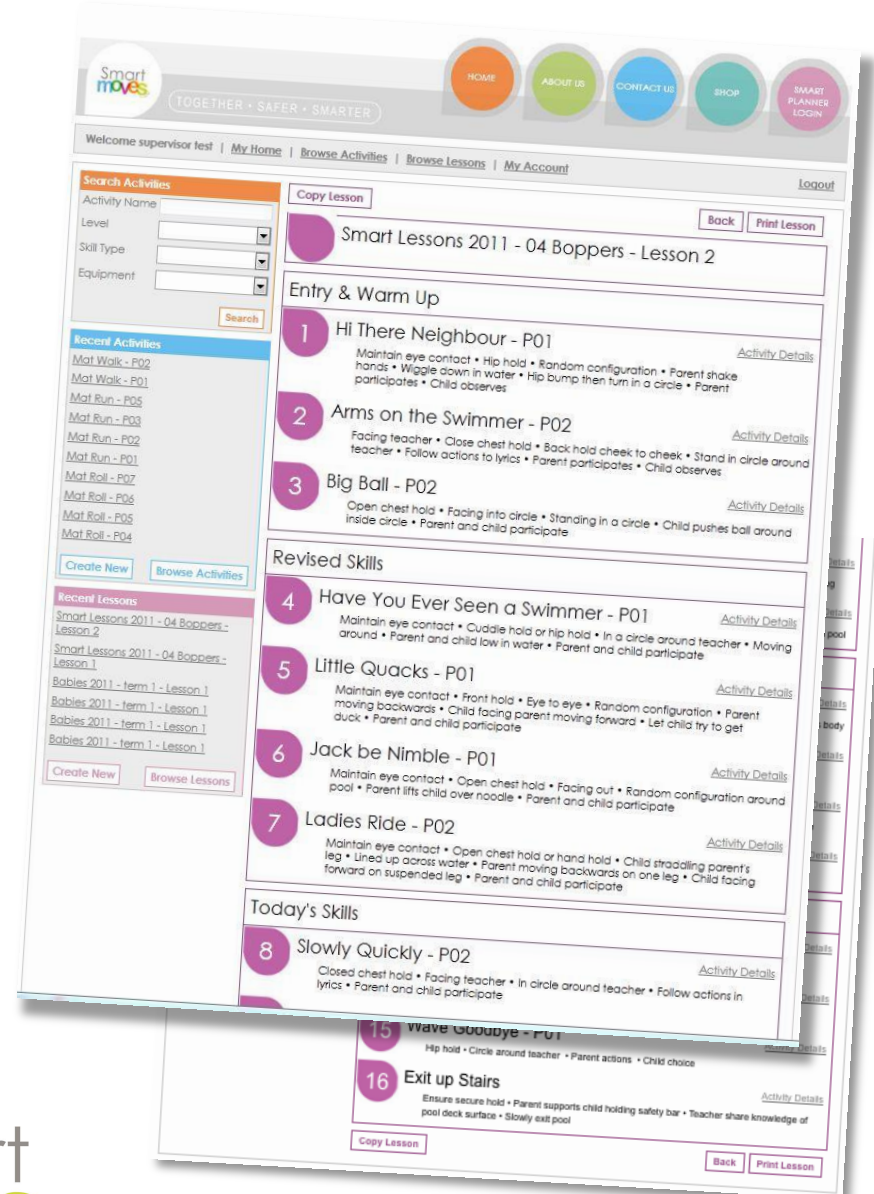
Smart moves

TOGETHER • SAFER • SMARTER

HOME ABOUT US CONTACT US SHOP SMART PLANNER LOGIN

Welcome supervisor test | My Home | Browse Activities | Browse Lessons | My Account

Logout

Search Activities
Activity Name
Level
Skill Type
Equipment
Search

Recent Activities
Mat Walk - P02
Mat Walk - P01
Mat Run - P05
Mat Run - P03
Mat Run - P02
Mat Run - P01
Mat Roll - P07
Mat Roll - P06
Mat Roll - P05
Mat Roll - P04

Create New | Browse Activities

Recent Lessons
Smart Lessons 2011 - 04 Boppers - Lesson 2
Smart Lessons 2011 - 04 Boppers - Lesson 1
Babies 2011 - term 1 - Lesson 1
Babies 2011 - term 1 - Lesson 1
Babies 2011 - term 1 - Lesson 1
Babies 2011 - term 1 - Lesson 1

Create New | Browse Lessons

Copy Lesson

Back | Print Lesson

Smart Lessons 2011 - 04 Boppers - Lesson 2

Entry & Warm Up

1 Hi There Neighbour - P01
Activity Details
Maintain eye contact • Hip hold • Random configuration • Parent shake hands • Wiggle down in water • Hip bump then turn in a circle • Parent participates • Child observes

2 Arms on the Swimmer - P02
Activity Details
Facing teacher • Close chest hold • Back hold cheek to cheek • Stand in circle around teacher • Follow actions to lyrics • Parent participates • Child observes

3 Big Ball - P02
Activity Details
Open chest hold • Facing into circle • Standing in a circle • Child pushes ball around inside circle • Parent and child participate

Revised Skills

4 Have You Ever Seen a Swimmer - P01
Activity Details
Maintain eye contact • Cuddle hold or hip hold • In a circle around teacher • Moving around • Parent and child low in water • Parent and child participate

5 Little Quacks - P01
Activity Details
Maintain eye contact • Front hold • Eye to eye • Random configuration • Parent moving backwards • Child facing parent moving forward • Let child try to get duck • Parent and child participate

6 Jack be Nimble - P01
Activity Details
Maintain eye contact • Open chest hold • Facing out • Random configuration around pool • Parent lifts child over noodle • Parent and child participate

7 Ladies Ride - P02
Activity Details
Maintain eye contact • Open chest hold or hand hold • Child straddling parent's leg • Lined up across water • Parent moving backwards on one leg • Child facing forward on suspended leg • Parent and child participate

Today's Skills

8 Slowly Quickly - P02
Activity Details
Closed chest hold • Facing teacher • In circle around teacher • Follow actions in lyrics • Parent and child participate

15 Wave Goodbye - P01
Hip hold • Circle around teacher • Parent actions • Child choice

16 Exit up Stairs
Activity Details
Ensure secure hold • Parent supports child holding safety bar • Teacher share knowledge of pool deck surface • Slowly exit pool

Copy Lesson

Back | Print Lesson